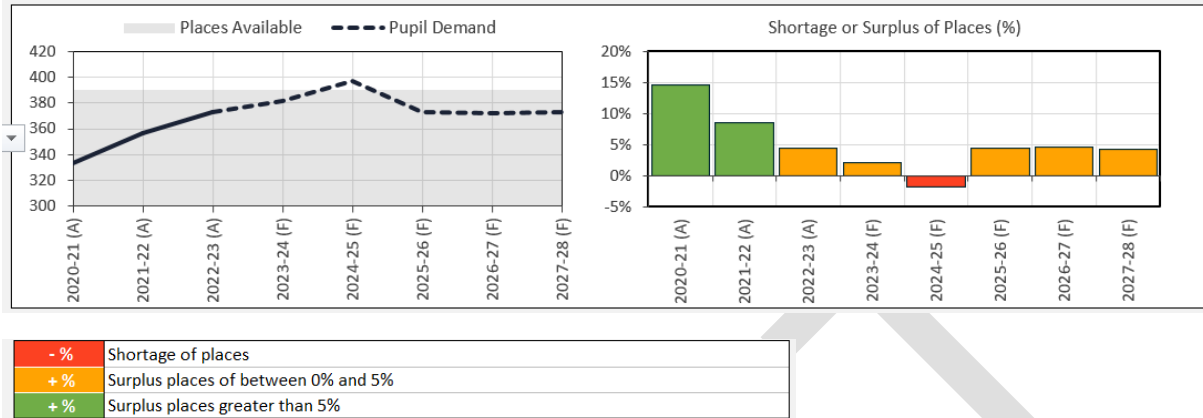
Places Available
Pupil Demand

420
400
380
360
340
320
300

2020-21 (A)
2021-22 (A)
2022-23 (A)
2023-24 (F)
2024-25 (F)
2025-26 (F)
2026-27 (F)
2027-28 (F)

Shortage or Surplus of Places (%)

20%
15%
10%
5%
0%
-5%

2020-21 (A)
2021-22 (A)
2022-23 (A)
2023-24 (F)
2024-25 (F)
2025-26 (F)
2026-27 (F)
2027-28 (F)

| - % | Shortage of places |
|---|---|
| + % | Surplus places of between 0% and 5% |
| + % | Surplus places greater than 5% |